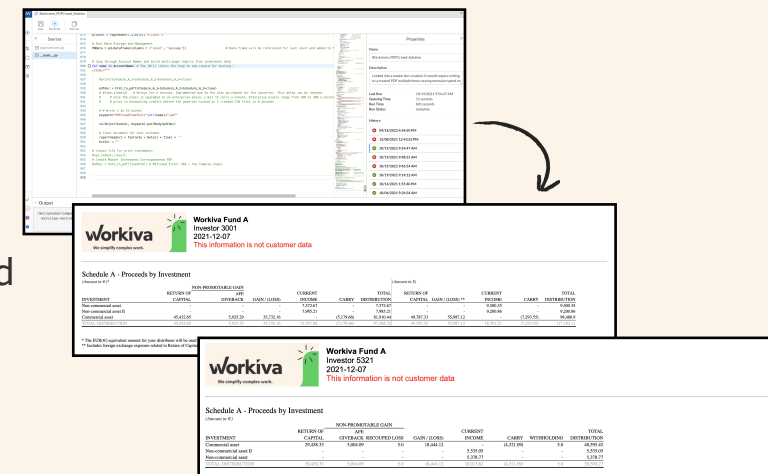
Sources

Output

Properties

Name

Description

Last Run
Queuing Time
Run Time
Run Status

History

Workiva Fund A
Investor 3001
2021-12-07
This information is not customer data

workiva
We simplify complex work.

Schedule A - Proceeds by Investment

(Amount in €)*

| INVESTMENT | RETURN OF CAPITAL | APE GIVEBACK | GAIN / (LOSS) | CURRENT INCOME | CARRY | TOTAL DISTRIBUTION |
|---|---|---|---|---|---|---|
| Non-commercial asset | - | - | - | 7,572.67 | - | 7,572.67 |
| Non-commercial asset II | - | - | - | 7,985.21 | - | 7,985.21 |
| Commercial asset | 45,432.65 | 5,825.29 | 35,732.16 | - | (5,170.66) | 81,810.44 |

(Amount in $)

| RETURN OF CAPITAL | GAIN / (LOSS) ** | CURRENT INCOME | CARRY | TOTAL DISTRIBUTION |
|---|---|---|---|---|
| - | - | 9,580.35 | - | 9,580.35 |
| - | - | 9,200.86 | - | 9,200.86 |
| 48,787.33 | 55,887.12 | - | (7,265.55) | 98,408.9 |

* The EUR(€) equivalent amount for your distribution will be used
** Includes foreign exchange expenses related to Return of Capital

Workiva Fund A
Investor 5321
2021-12-07
This information is not customer data

workiva
We simplify complex work.

Schedule A - Proceeds by Investment

(Amount in €)

| INVESTMENT | RETURN OF CAPITAL | APE GIVEBACK | RECOUPED LOSS | GAIN / (LOSS) | CURRENT INCOME | CARRY | WITHHOLDING | TOTAL DISTRIBUTION |
|---|---|---|---|---|---|---|---|---|
| Commercial asset | 29,458.35 | 5,804.89 | 5.0 | 18,444.12 | - | (4,321.09) | 5.0 | 48,595.43 |
| Non-commercial asset II | - | - | - | - | 5,559.05 | - | - | 5,559.05 |
| Non-commercial asset | - | - | - | - | 5,378.77 | - | - | 5,378.77 |
| TOTAL DISTRIBUTION | 29,458.35 | 5,804.89 | 5.0 | 18,444.12 | 10,937.82 | (4,321.09) | 5.0 | 59,533.25 |